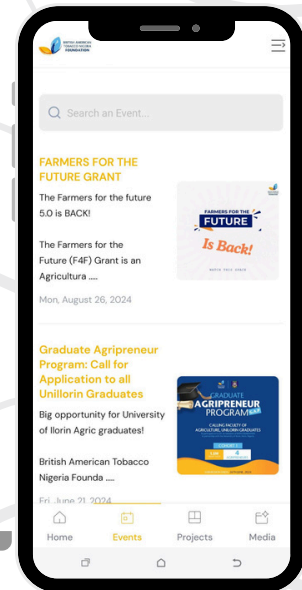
BRITISH AMERICAN TOBACCO NIGERIA FOUNDATION

Search an Event...

FARMERS FOR THE FUTURE GRANT

The Farmers for the future 5.0 is BACK!

The Farmers for the Future (F4F) Grant is an Agricultura .....

Mon, August 26, 2024

FARMERS FOR THE FUTURE

Is Back!

Graduate Agripreneur Program: Call for Application to all Unillorin Graduates

Big opportunity for University of Ilorin Agric graduates!

British American Tobacco Nigeria Foundation .....

Fri, June 21, 2024

GRADUATE AGRIPRENEUR PROGRAM

CALLING FACULTY OF AGRICULTURE, UNILORIN GRADUATES

Home

Events

Projects

Media